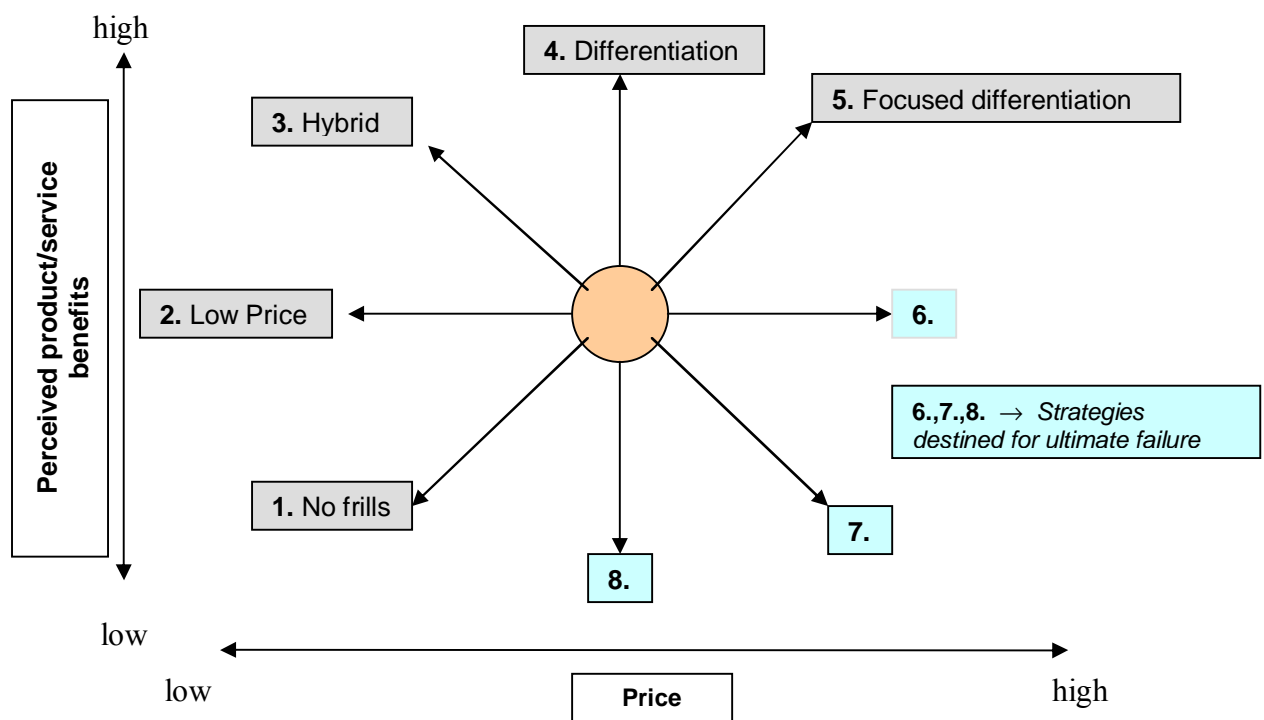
high

Perceived product/service benefits

4. Differentiation

3. Hybrid

5. Focused differentiation

2. Low Price

6.

6.,7.,8. $\rightarrow$ *Strategies destined for ultimate failure*

1. No frills

7.

8.

low

low

Price

high